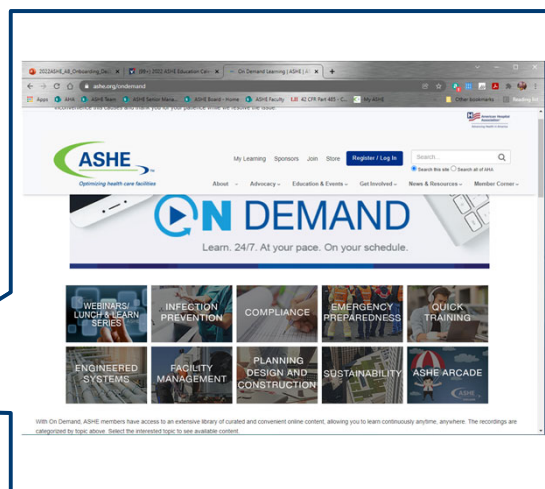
2022ASHE_AB_Onboarding_De | (89+) 2022 ASHE Education Cal | On Demand Learning | ASHE | +

ashe.org/ondemand

Apps | AHA | ASHE Team | ASHE Senior Mana | ASHE Board - Home | ASHE Faculty | 42 CFR Part 485 - C | My ASHE | Other bookmarks | Reading list

inconvenience this causes and thank you for your patience while we resolve the issue.

American Hospital Association

ASHE

Optimizing health care facilities

My Learning Sponsors Join Store Register / Log In Search...

Search this site Search all of AHA

About Advocacy Education & Events Get Involved News & Resources Member Corner

ON DEMAND

Learn. 24/7. At your pace. On your schedule.

WEBINARS/ LUNCH & LEARN SERIES

INFECTION PREVENTION

COMPLIANCE

EMERGENCY PREPAREDNESS

QUICK TRAINING

ENGINEERED SYSTEMS

FACILITY MANAGEMENT

PLANNING DESIGN AND CONSTRUCTION

SUSTAINABILITY

ASHE ARCADE

With On Demand, ASHE members have access to an extensive library of curated and convenient online content, allowing you to learn continuously anytime, anywhere. The recordings are categorized by topic above. Select the interested topic to see available content.